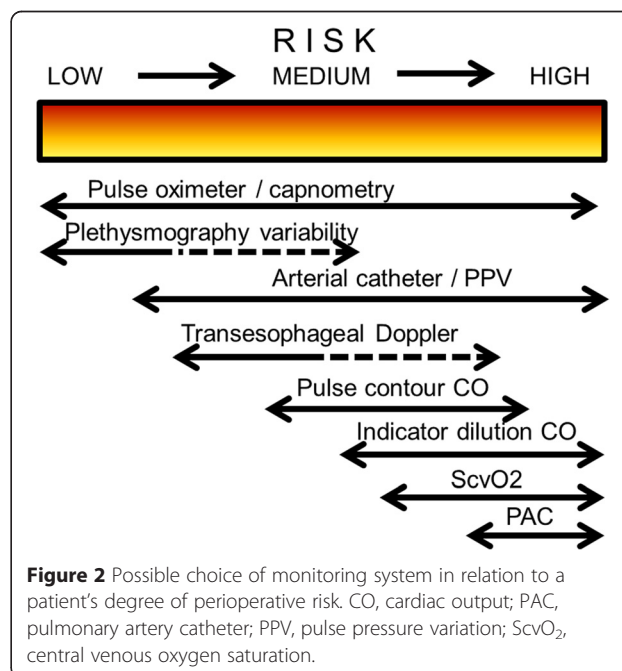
RISK

LOW MEDIUM HIGH

Pulse oximeter / capnometry

Plethysmography variability

Arterial catheter / PPV

Transesophageal Doppler

Pulse contour CO

Indicator dilution CO

ScvO2

PAC

**Figure 2** Possible choice of monitoring system in relation to a patient's degree of perioperative risk. CO, cardiac output; PAC, pulmonary artery catheter; PPV, pulse pressure variation; $ScvO_2$, central venous oxygen saturation.